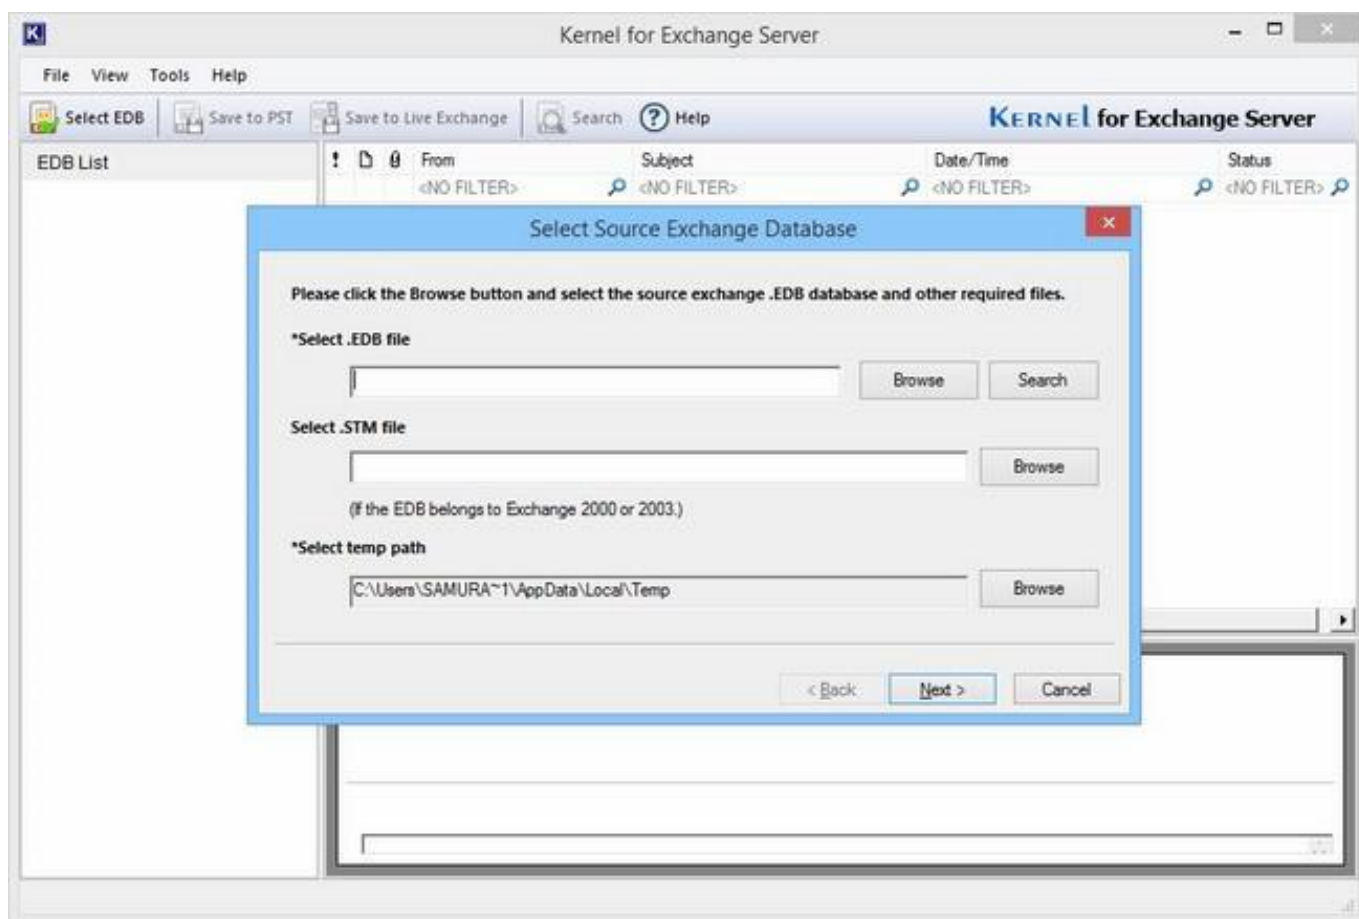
Kernel for Exchange Server

File View Tools Help

Select EDB Save to PST Save to Live Exchange Search Help KERNEL for Exchange Server

EDB List

| ! | | | From | Subject | Date/Time | Status |
|---|---|---|---|---|---|---|
| | | | <NO FILTER> | <NO FILTER> | <NO FILTER> | <NO FILTER> |

Select Source Exchange Database

Please click the Browse button and select the source exchange .EDB database and other required files.

*Select .EDB file

Browse Search

Select .STM file

Browse

(If the EDB belongs to Exchange 2000 or 2003.)

*Select temp path

C:\Users\SAMURA~1\AppData\Local\Temp

Browse

< Back Next > Cancel